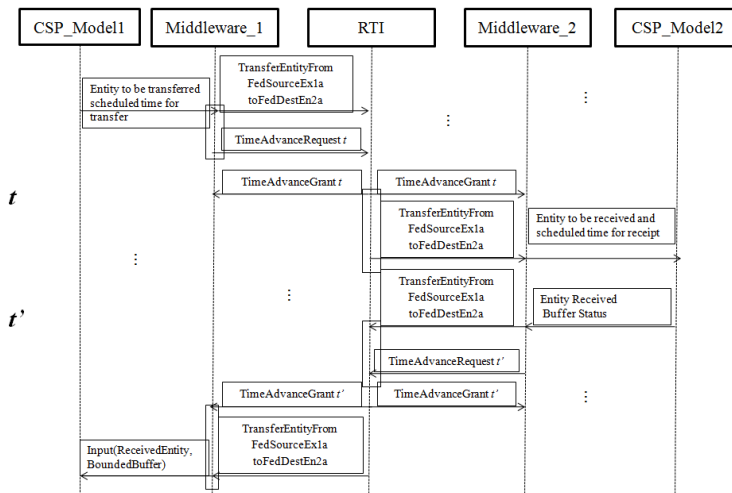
CSP_Model1

Middleware_1

RTI

Middleware_2

CSP_Model2

Entity to be transferred scheduled time for transfer

TransferEntityFrom FedSourceEx1a toFedDestEn2a

⋮

⋮

TimeAdvanceRequest $t$

$t$

TimeAdvanceGrant $t$

TimeAdvanceGrant $t$

TransferEntityFrom FedSourceEx1a toFedDestEn2a

Entity to be received and scheduled time for receipt

⋮

⋮

TransferEntityFrom FedSourceEx1a toFedDestEn2a

$t'$

Entity Received Buffer Status

TimeAdvanceRequest $t'$

TimeAdvanceGrant $t'$

TimeAdvanceGrant $t'$

⋮

TransferEntityFrom FedSourceEx1a toFedDestEn2a

Input(ReceivedEntity, BoundedBuffer)